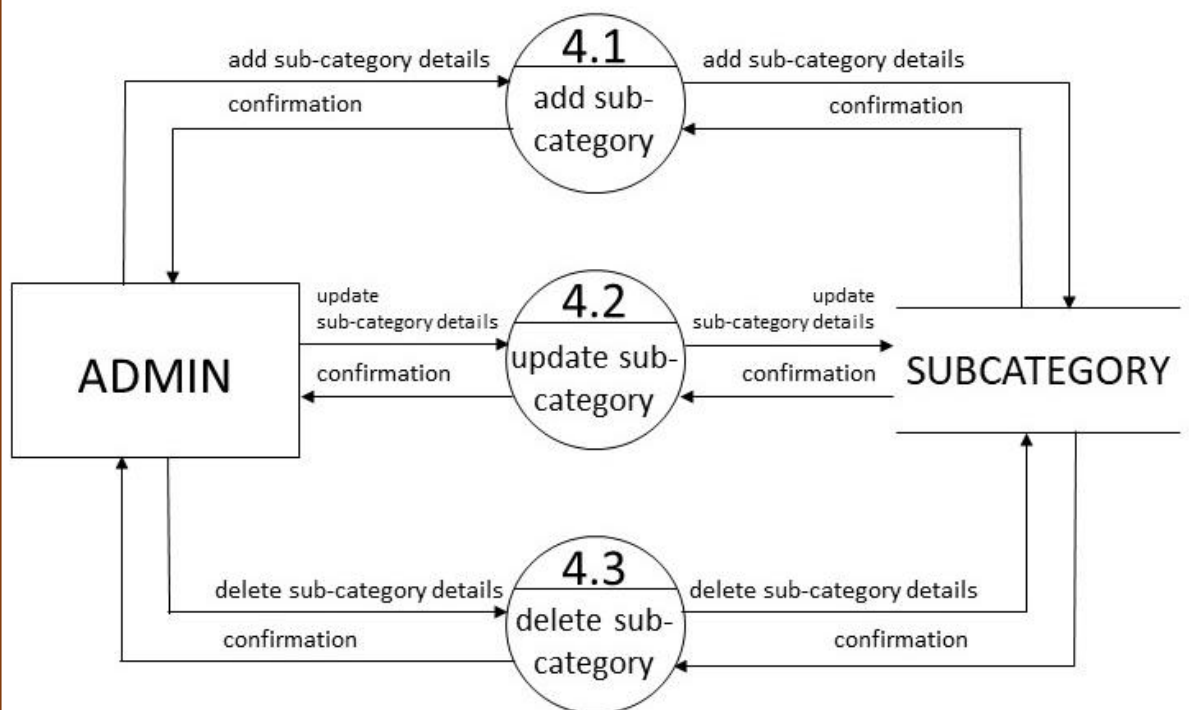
add sub-category details

confirmation

4.1

add sub-category

add sub-category details

confirmation

ADMIN

update sub-category details

confirmation

4.2

update sub-category

update sub-category details

confirmation

SUBCATEGORY

delete sub-category details

confirmation

4.3

delete sub-category

delete sub-category details

confirmation